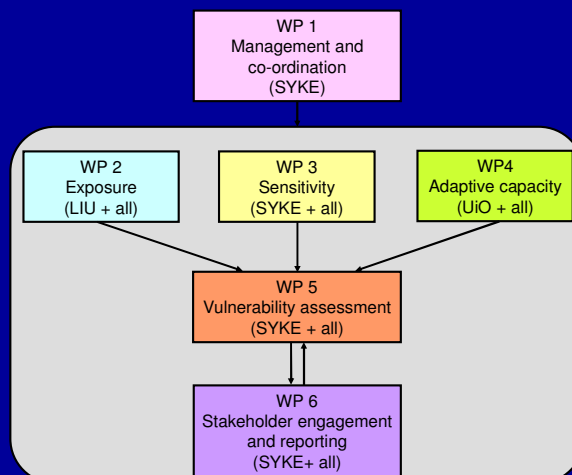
WP 1
Management and co-ordination
(SYKE)

WP 2
Exposure
(LIU + all)

WP 3
Sensitivity
(SYKE + all)

WP4
Adaptive capacity
(UiO + all)

WP 5
Vulnerability assessment
(SYKE + all)

WP 6
Stakeholder engagement and reporting
(SYKE+ all)